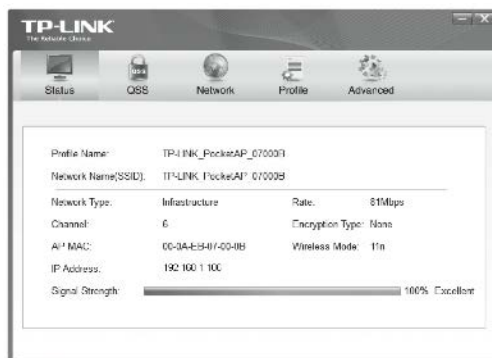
TP-LINK
The Reliable Choice

Status QSS Network Profile Advanced

| | | | |
|---|---|---|---|
| Profile Name: | TP-LINK_PocketAP_07000B | | |
| Network Name(SSID): | TP-LINK_PocketAP_07000B | | |
| Network Type: | Infrastructure | Rate: | 81Mbps |
| Channel: | 6 | Encryption Type: | None |
| AP MAC: | 00-0A-EB-07-00-0B | Wireless Mode: | 11n |
| IP Address: | 192.168.1.100 | | |
| Signal Strength: | | 100% | Excellent |